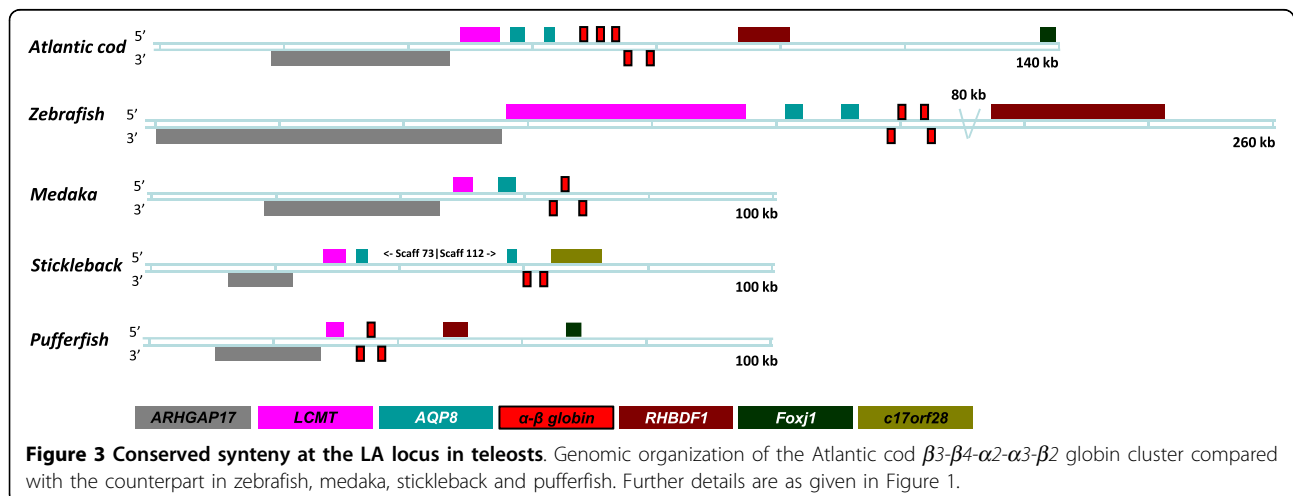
Atlantic cod 5′ 3′ 140 kb

Zebrafish 5′ 3′ 80 kb 260 kb

Medaka 5′ 3′ 100 kb

Stickleback 5′ 3′ <- Scaff 73|Scaff 112 -> 100 kb

Pufferfish 5′ 3′ 100 kb

ARHGAP17 LCMT AQP8 α-β globin RHBDF1 Foxj1 c17orf28

**Figure 3 Conserved synteny at the LA locus in teleosts**. Genomic organization of the Atlantic cod $\beta3$-$\beta4$-$\alpha2$-$\alpha3$-$\beta2$ globin cluster compared with the counterpart in zebrafish, medaka, stickleback and pufferfish. Further details are as given in Figure 1.